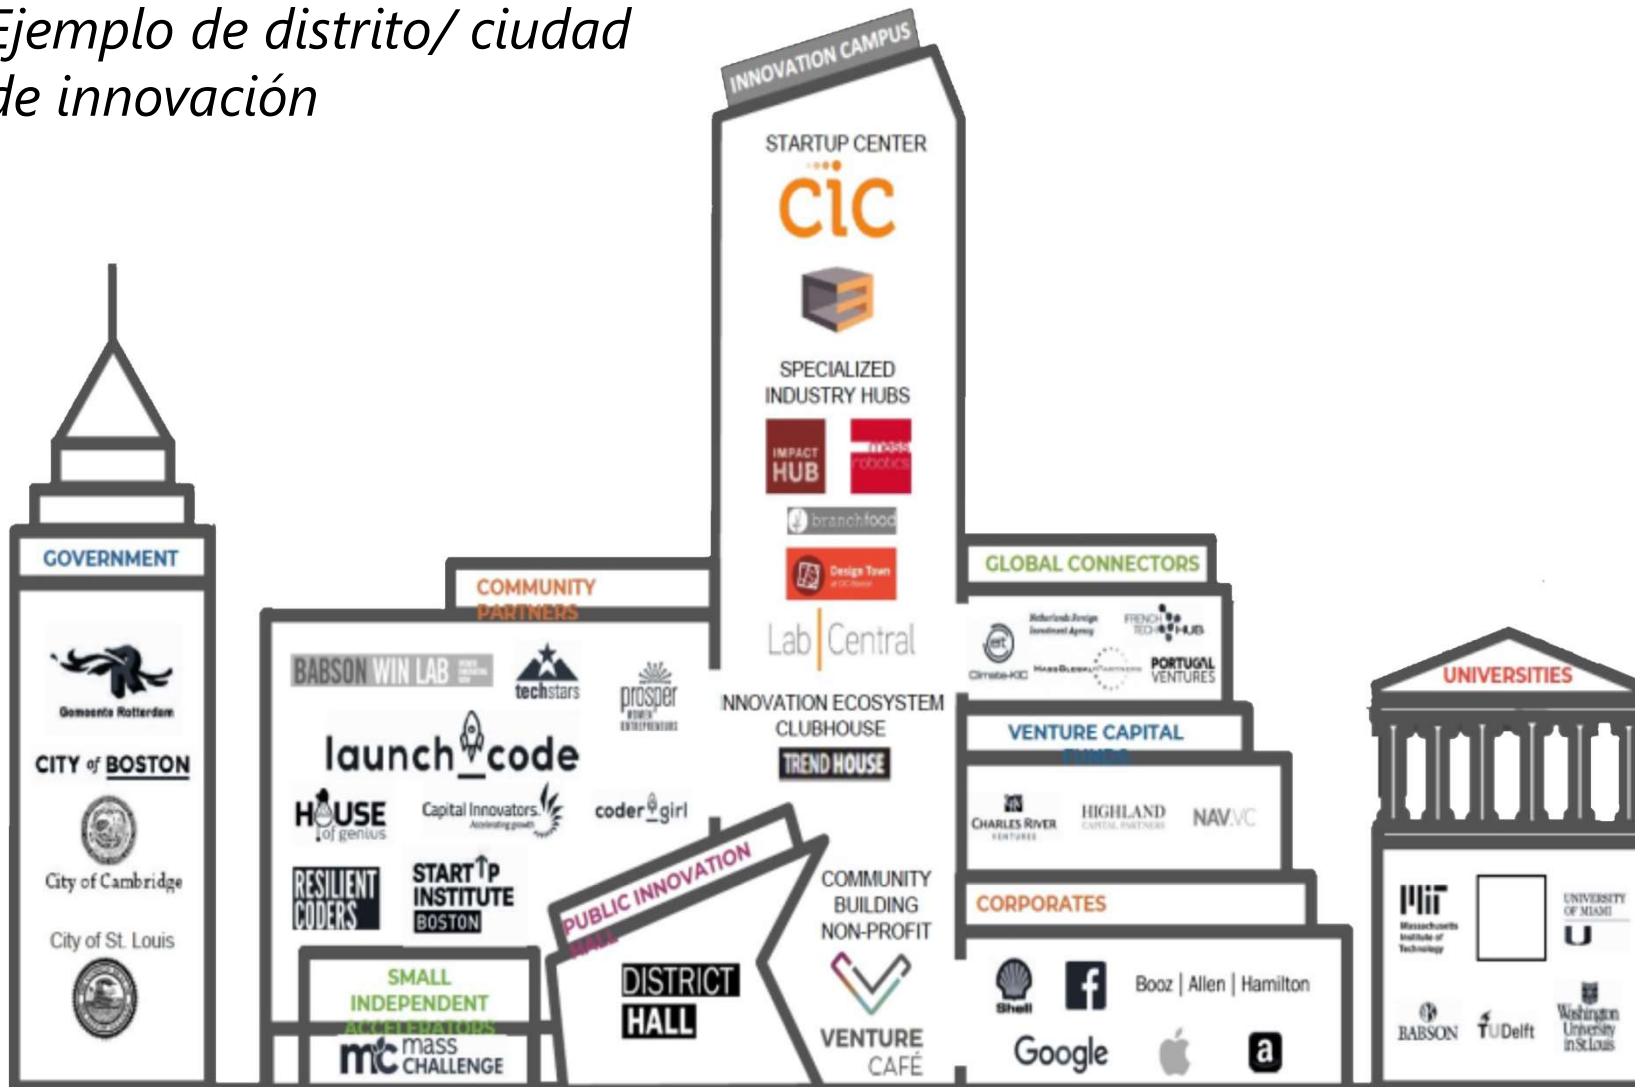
Ejemplo de distrito/ ciudad de innovación

INNOVATION CAMPUS

STARTUP CENTER

CIC

SPECIALIZED INDUSTRY HUBS

IMPACT HUB

mass robotics

branchfood

Design Town

Lab Central

INNOVATION ECOSYSTEM CLUBHOUSE

TREND HOUSE

GOVERNMENT

Gemeente Rotterdam

CITY of BOSTON

City of Cambridge

City of St. Louis

COMMUNITY PARTNERS

BABSON WIN LAB

techstars

prosper

launch code

HOUSE of genius

Capital Innovators

coder girl

RESILIENT CODERS

STARTUP INSTITUTE BOSTON

SMALL INDEPENDENT ACCELERATORS

mc mass CHALLENGE

PUBLIC INNOVATION HALL

DISTRICT HALL

COMMUNITY BUILDING NON-PROFIT

VENTURE CAFÉ

GLOBAL CONNECTORS

Climate-KIC

Netherlands Foreign Investment Agency

FRENCH TECH HUB

MassGlobalPartners

PORTUGAL VENTURES

VENTURE CAPITAL FUNDS

CHARLES RIVER VENTURES

HIGHLAND CAPITAL PARTNERS

NAV.VC

CORPORATES

Shell

Booz | Allen | Hamilton

Google

a

UNIVERSITIES

MIT Massachusetts Institute of Technology

UNIVERSITY OF MIAMI U

BABSON

TUDelft

Washington University in St.Louis